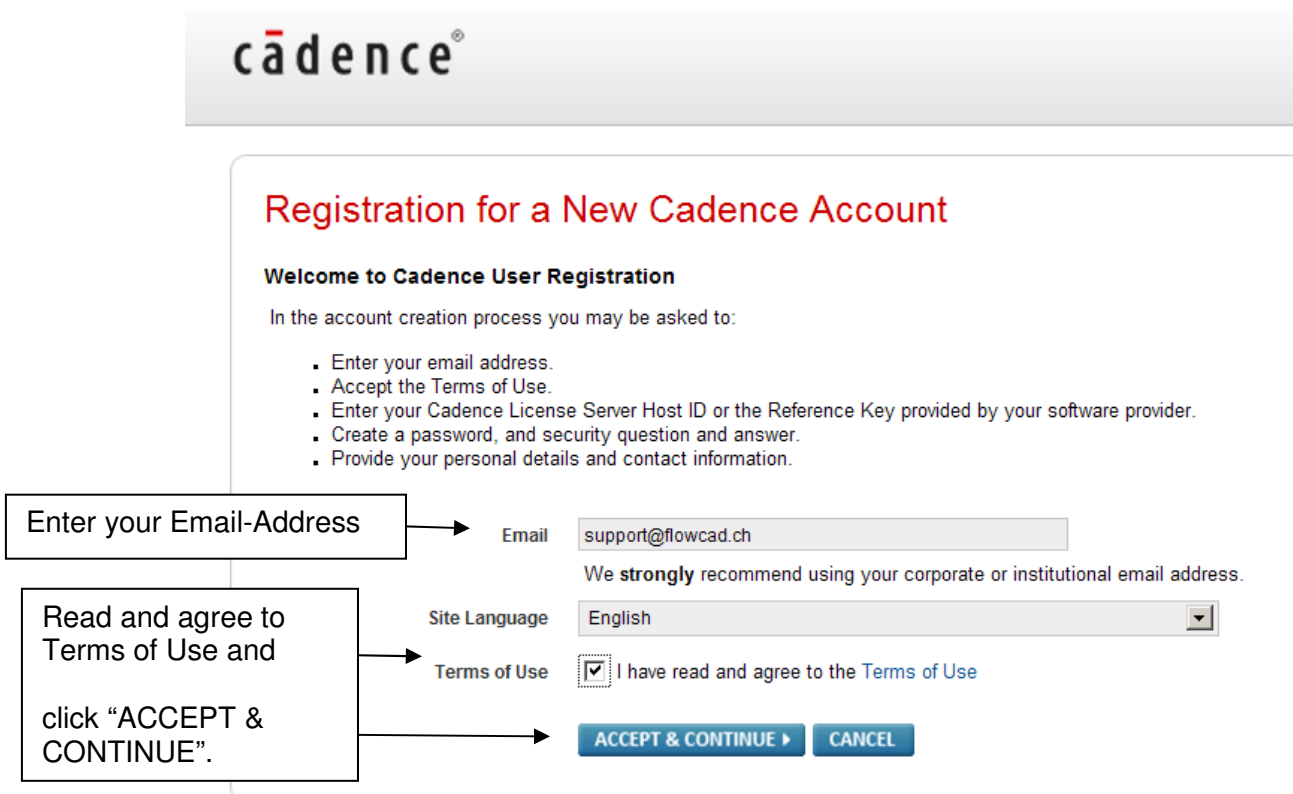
cādence®

Registration for a New Cadence Account

Welcome to Cadence User Registration

In the account creation process you may be asked to:

- Enter your email address.
- Accept the Terms of Use.
- Enter your Cadence License Server Host ID or the Reference Key provided by your software provider.
- Create a password, and security question and answer.
- Provide your personal details and contact information.

Enter your Email-Address

Email support@flowcad.ch

We **strongly** recommend using your corporate or institutional email address.

Read and agree to Terms of Use and

click "ACCEPT & CONTINUE".

Site Language English

Terms of Use I have read and agree to the Terms of Use

ACCEPT & CONTINUE CANCEL